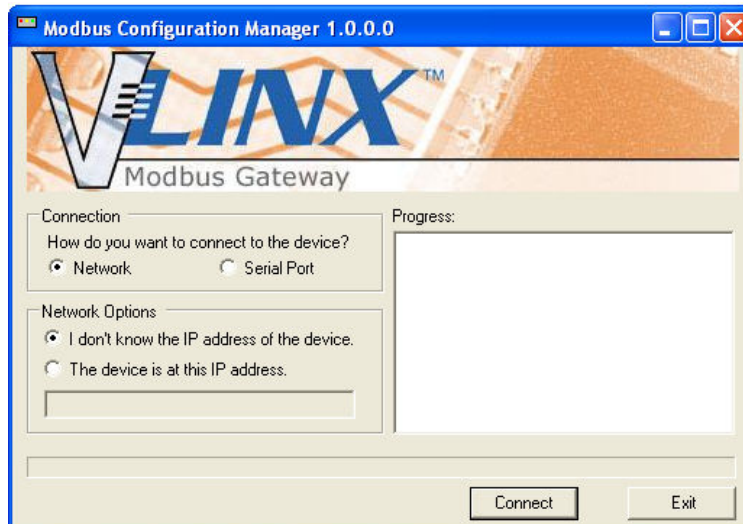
Modbus Configuration Manager 1.0.0.0

VLINX™
Modbus Gateway

Connection
How do you want to connect to the device?
Network
Serial Port

Network Options
I don't know the IP address of the device.
The device is at this IP address.

Progress:

Connect
Exit